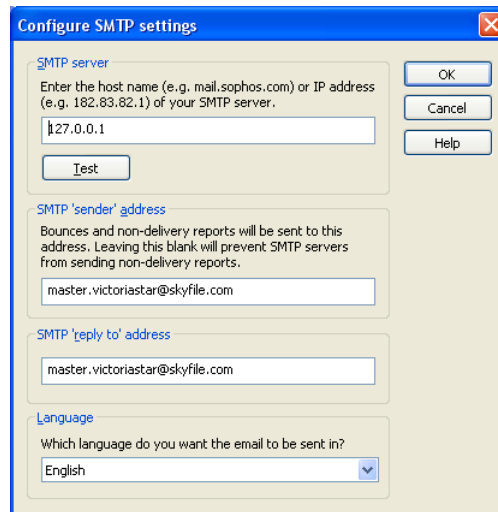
Configure SMTP settings

SMTP server
Enter the host name (e.g. mail.sophos.com) or IP address (e.g. 182.83.82.1) of your SMTP server.
127.0.0.1
Test

SMTP 'sender' address
Bounces and non-delivery reports will be sent to this address. Leaving this blank will prevent SMTP servers from sending non-delivery reports.
master.victoriastar@skyfile.com

SMTP 'reply to' address
master.victoriastar@skyfile.com

Language
Which language do you want the email to be sent in?
English

OK
Cancel
Help